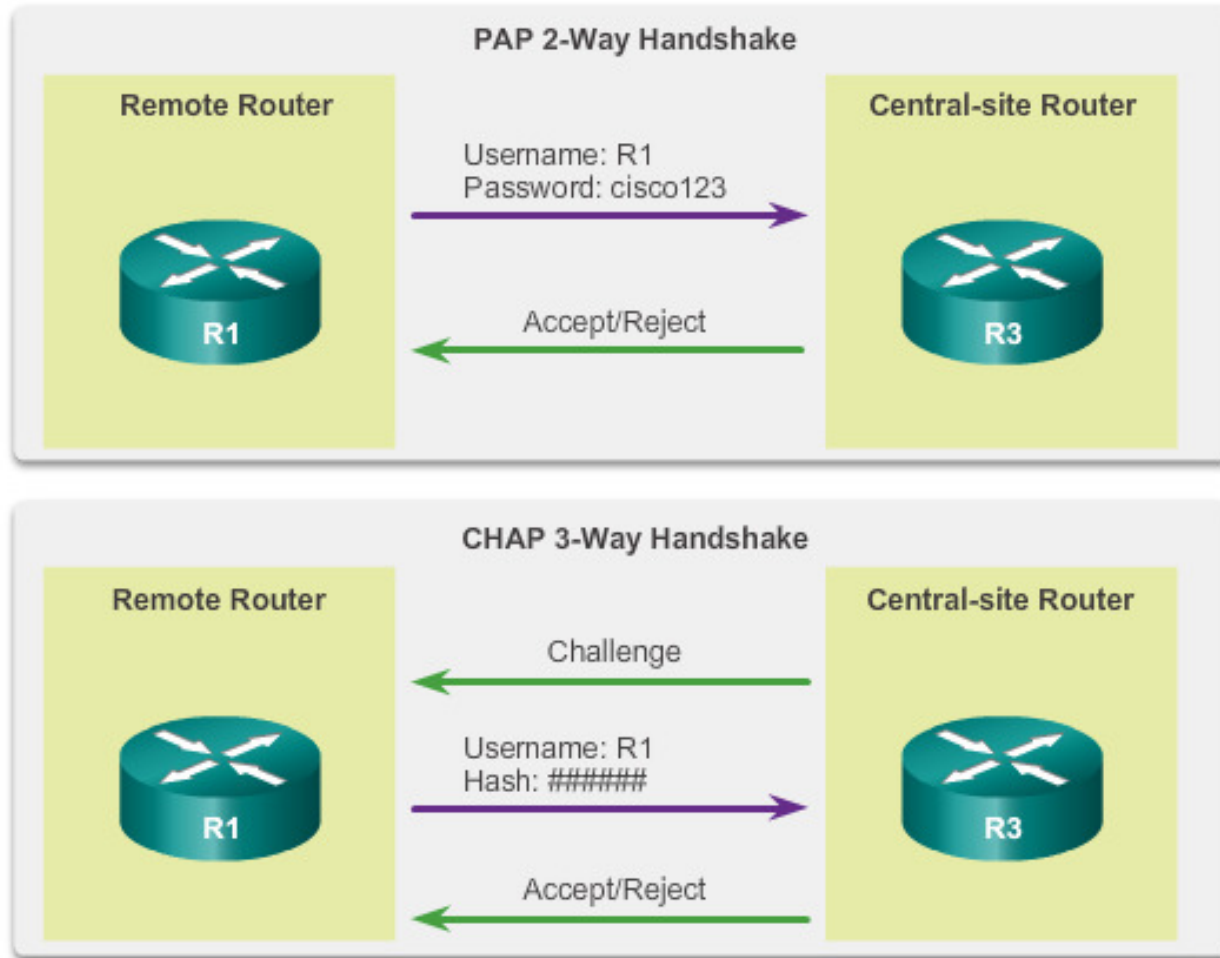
PAP 2-Way Handshake

Remote Router

Central-site Router

Username: R1
Password: cisco123

R1

Accept/Reject

R3

CHAP 3-Way Handshake

Remote Router

Central-site Router

Challenge

Username: R1
Hash: #######

R1

R3

Accept/Reject